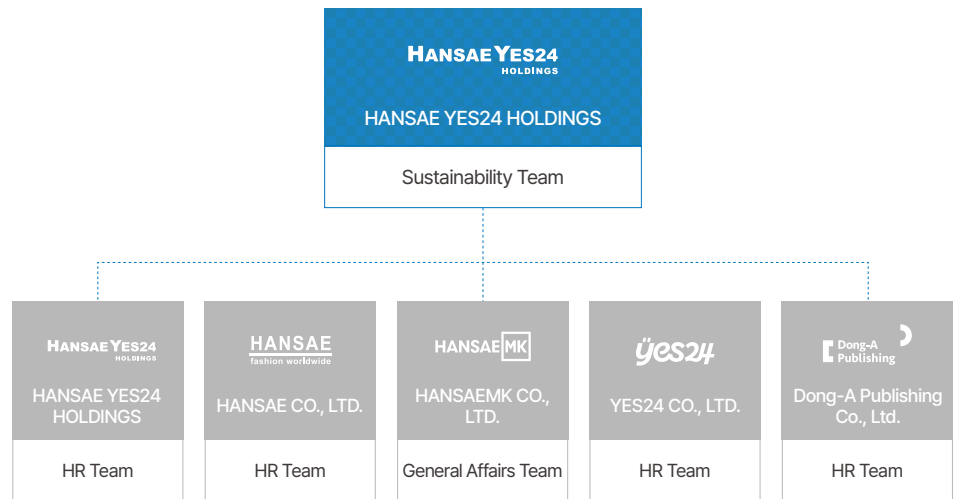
HANSAE YES24 HOLDINGS

HANSAE YES24 HOLDINGS

Sustainability Team

HANSAE YES24 HOLDINGS

HANSAE YES24 HOLDINGS

HR Team

HANSAE fashion worldwide

HANSAE CO., LTD.

HR Team

HANSAE MK

HANSAEMK CO., LTD.

General Affairs Team

yes24

YES24 CO., LTD.

HR Team

Dong-A Publishing

Dong-A Publishing Co., Ltd.

HR Team